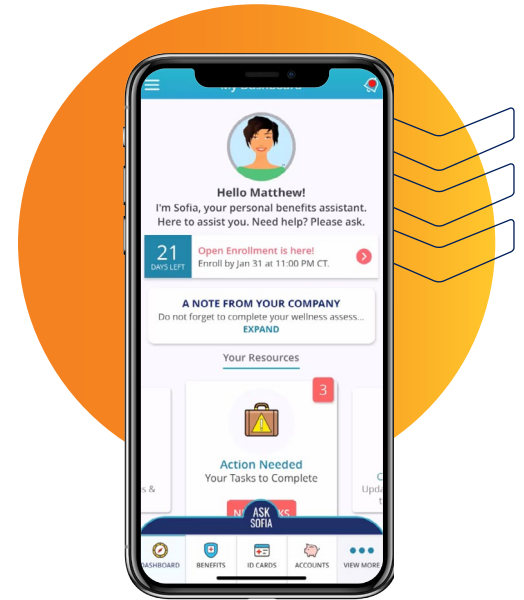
My Dashboard

Hello Matthew!
I'm Sofia, your personal benefits assistant. Here to assist you. Need help? Please ask.

21
DAYS LEFT
Open Enrollment is here!
Enroll by Jan 31 at 11:00 PM CT.

A NOTE FROM YOUR COMPANY
Do not forget to complete your wellness assess...
EXPAND

Your Resources

s &

3
Action Needed
Your Tasks to Complete
N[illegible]KS

C
Upd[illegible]

ASK SOFIA

DASHBOARD
BENEFITS
ID CARDS
ACCOUNTS
VIEW MORE